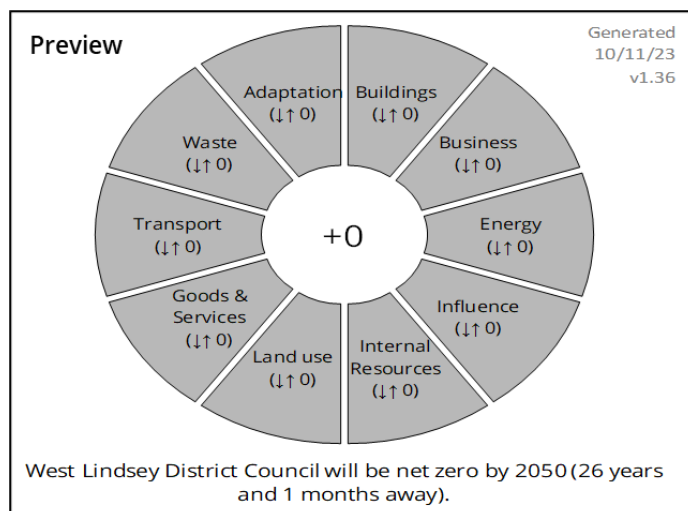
Preview

Generated
10/11/23
v1.36

Adaptation
(↓↑ 0)

Buildings
(↓↑ 0)

Business
(↓↑ 0)

Energy
(↓↑ 0)

Influence
(↓↑ 0)

Internal Resources
(↓↑ 0)

Land use
(↓↑ 0)

Goods & Services
(↓↑ 0)

Transport
(↓↑ 0)

Waste
(↓↑ 0)

+0

West Lindsey District Council will be net zero by 2050 (26 years and 1 months away).